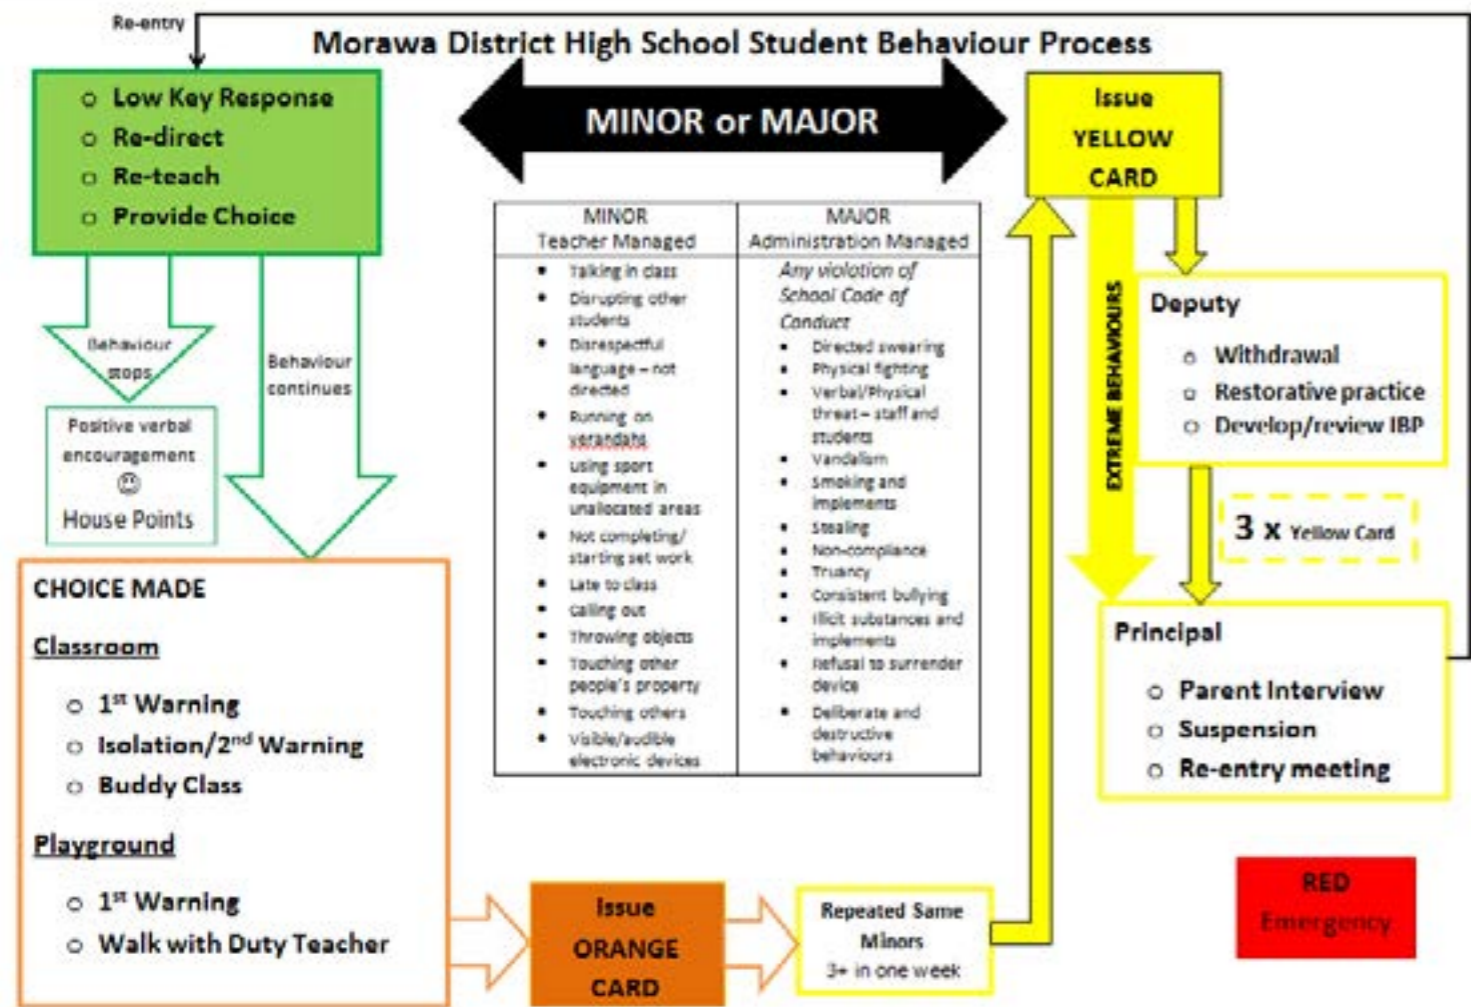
Re-entry

Morawa District High School Student Behaviour Process

- Low Key Response
- Re-direct
- Re-teach
- Provide Choice

MINOR or MAJOR

Issue YELLOW CARD

| MINOR Teacher Managed | MAJOR Administration Managed |
|---|---|
| • Talking in class<br>• Disrupting other students<br>• Disrespectful language – not directed<br>• Running on verandahs<br>• using sport equipment in unallocated areas<br>• Not completing/ starting set work<br>• Late to class<br>• calling out<br>• Throwing objects<br>• Touching other people's property<br>• Touching others<br>• Visible/audible electronic devices | *Any violation of School Code of Conduct*<br>• Directed swearing<br>• Physical fighting<br>• Verbal/Physical threat – staff and students<br>• Vandalism<br>• Smoking and implements<br>• Stealing<br>• Non-compliance<br>• Truancy<br>• Consistent bullying<br>• Illicit substances and implements<br>• Refusal to surrender device<br>• Deliberate and destructive behaviours |

Behaviour stops

Behaviour continues

Positive verbal encouragement
☺
House Points

EXTREME BEHAVIOURS

Deputy
- Withdrawal
- Restorative practice
- Develop/review IBP

3 x Yellow Card

CHOICE MADE

Classroom
- 1st Warning
- Isolation/2nd Warning
- Buddy Class

Playground
- 1st Warning
- Walk with Duty Teacher

Principal
- Parent Interview
- Suspension
- Re-entry meeting

RED Emergency

Issue ORANGE CARD

Repeated Same Minors 3+ in one week